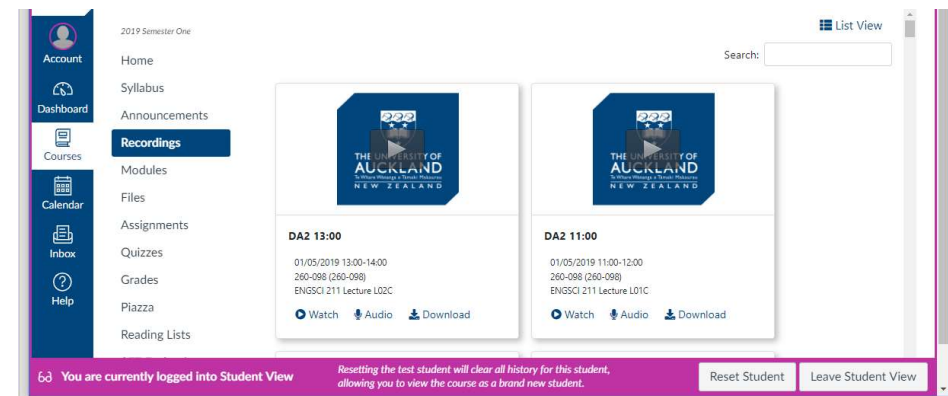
Account
Dashboard
Courses
Calendar
Inbox
Help

2019 Semester One
Home
Syllabus
Announcements
Recordings
Modules
Files
Assignments
Quizzes
Grades
Piazza
Reading Lists

List View
Search:

THE UNIVERSITY OF AUCKLAND
Te Whare Wānanga o Tāmaki Makaurau
NEW ZEALAND

DA2 13:00
01/05/2019 13:00-14:00
260-098 (260-098)
ENGSCI 211 Lecture L02C
Watch Audio Download

THE UNIVERSITY OF AUCKLAND
Te Whare Wānanga o Tāmaki Makaurau
NEW ZEALAND

DA2 11:00
01/05/2019 11:00-12:00
260-098 (260-098)
ENGSCI 211 Lecture L01C
Watch Audio Download

You are currently logged into Student View
Resetting the test student will clear all history for this student, allowing you to view the course as a brand new student.
Reset Student
Leave Student View